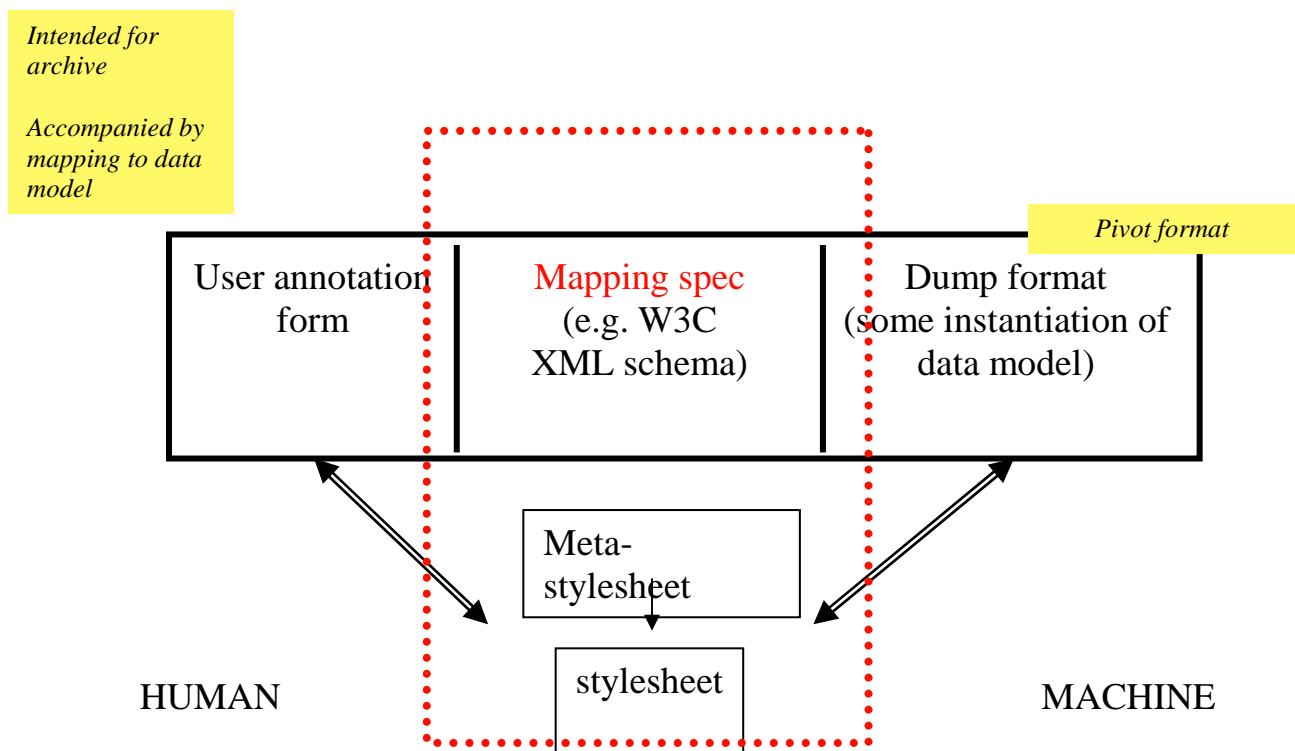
Intended for archive

Accompanied by mapping to data model

Pivot format

User annotation form

Mapping spec (e.g. W3C XML schema)

Dump format (some instantiation of data model)

Meta-stylesheet

stylesheet

HUMAN

MACHINE